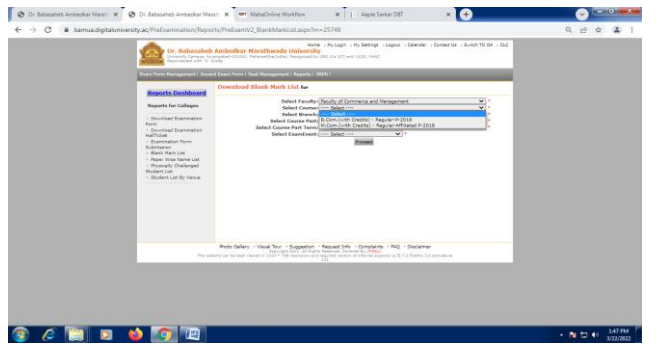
Dr. Babasaheb Ambedkar Marat ×
Dr. Babasaheb Ambedkar Marat ×
MahaOnline Workflow ×
Aaple Sarkar DBT ×

bamua.digitaluniversity.ac/PreExamination/Reports/PreExamV2_BlankMarkList.aspx?rn=25748

Home | My Login | My Settings | Logout | Calendar | Contact Us | Switch TO OA | OLC

Dr. Babasaheb Ambedkar Marathwada University

Exam Form Management | Inward Exam Form | Seat Management | Reports | SMS |

Reports Dashboard

Reports for Colleges

Download Examination Form
Download Examination Hallticket
Examination Form Submission
Blank Mark List
Paper Wise Name List
Physically Challenged Student List
Student List By Venue

Download Blank Mark List for

Select Faculty: Faculty of Commerce and Management
Select Course: ---- Select ----
Select Branch: ---- Select ----
Select Course Part: B.Com.(with Credits) - Regular-P-2018
Select Course Part Term: M.Com.(with Credits) - Regular-Affiliated-P-2018
Select ExamEvent: ---- Select ----

Proceed

Photo Gallery | Visual Tour | Suggestion | Request Info | Complaints | FAQ | Disclaimer

1:47 PM
3/22/2022